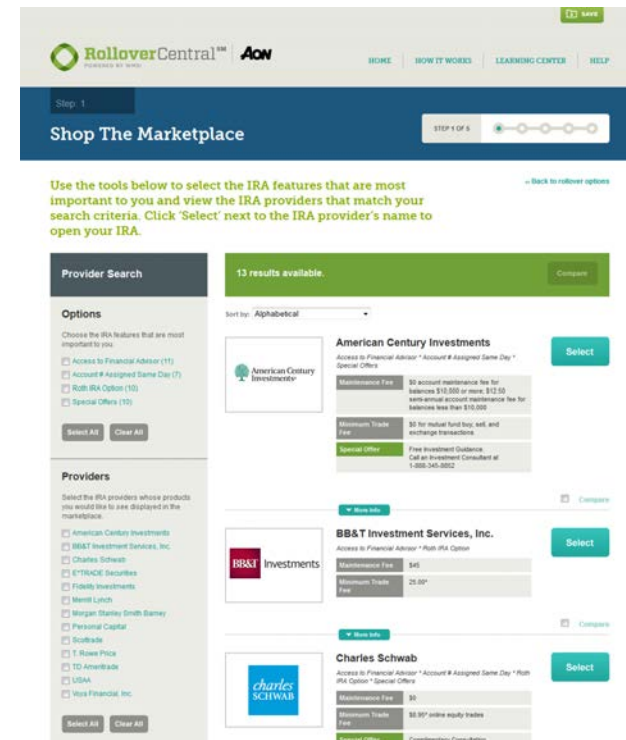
SAVE

RolloverCentral℠ POWERED BY MPOI AON

HOME | HOW IT WORKS | LEARNING CENTER | HELP

Step 1

Shop The Marketplace

STEP 1 OF 5

Use the tools below to select the IRA features that are most important to you and view the IRA providers that match your search criteria. Click 'Select' next to the IRA provider's name to open your IRA.

« Back to rollover options

Provider Search

Options

Choose the IRA features that are most important to you.

Access to Financial Advisor (11)
Account # Assigned Same Day (7)
Roth IRA Option (10)
Special Offers (10)

Select All | Clear All

Providers

Select the IRA providers whose products you would like to see displayed in the marketplace.

American Century Investments
BB&T Investment Services, Inc.
Charles Schwab
E*TRADE Securities
Fidelity Investments
Merrill Lynch
Morgan Stanley Smith Barney
Personal Capital
Scottrade
T. Rowe Price
TD Ameritrade
USAA
Voya Financial, Inc.

Select All | Clear All

13 results available.

Compare

Sort by: Alphabetical

American Century Investments

Access to Financial Advisor * Account # Assigned Same Day * Special Offers

Select

| Maintenance Fee | $0 account maintenance fee for balances $10,000 or more; $12.50 semi-annual account maintenance fee for balances less than $10,000 |
|---|---|
| Minimum Trade Fee | $0 for mutual fund buy, sell, and exchange transactions |
| Special Offer | Free Investment Guidance. Call an Investment Consultant at 1-888-345-9852 |

More Info

Compare

BB&T Investment Services, Inc.

Access to Financial Advisor * Roth IRA Option

BB&T Investments

Select

| Maintenance Fee | $45 |
|---|---|
| Minimum Trade Fee | 25.00* |

More Info

Compare

Charles Schwab

Access to Financial Advisor * Account # Assigned Same Day * Roth IRA Option * Special Offers

charles SCHWAB

Select

| Maintenance Fee | $0 |
|---|---|
| Minimum Trade Fee | $8.95* online equity trades |
| Special Offer | Complimentary Consultation |